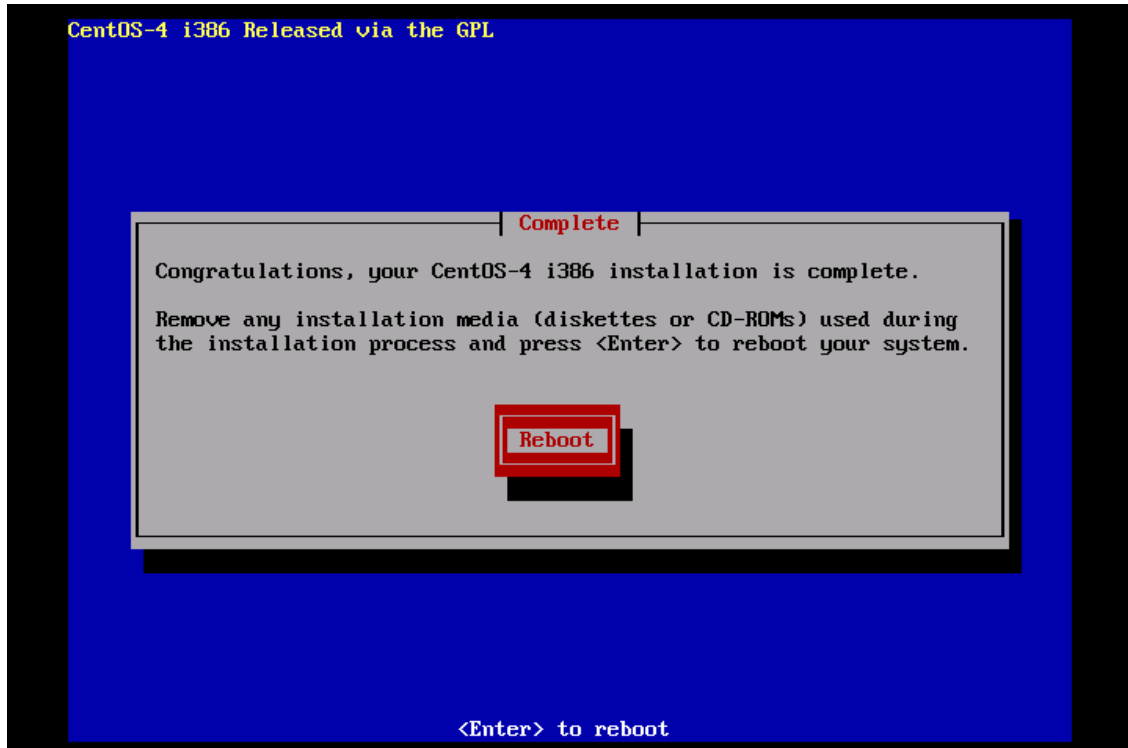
CentOS-4 i386 Released via the GPL

Complete

Congratulations, your CentOS-4 i386 installation is complete.

Remove any installation media (diskettes or CD-ROMs) used during the installation process and press <Enter> to reboot your system.

Reboot

<Enter> to reboot